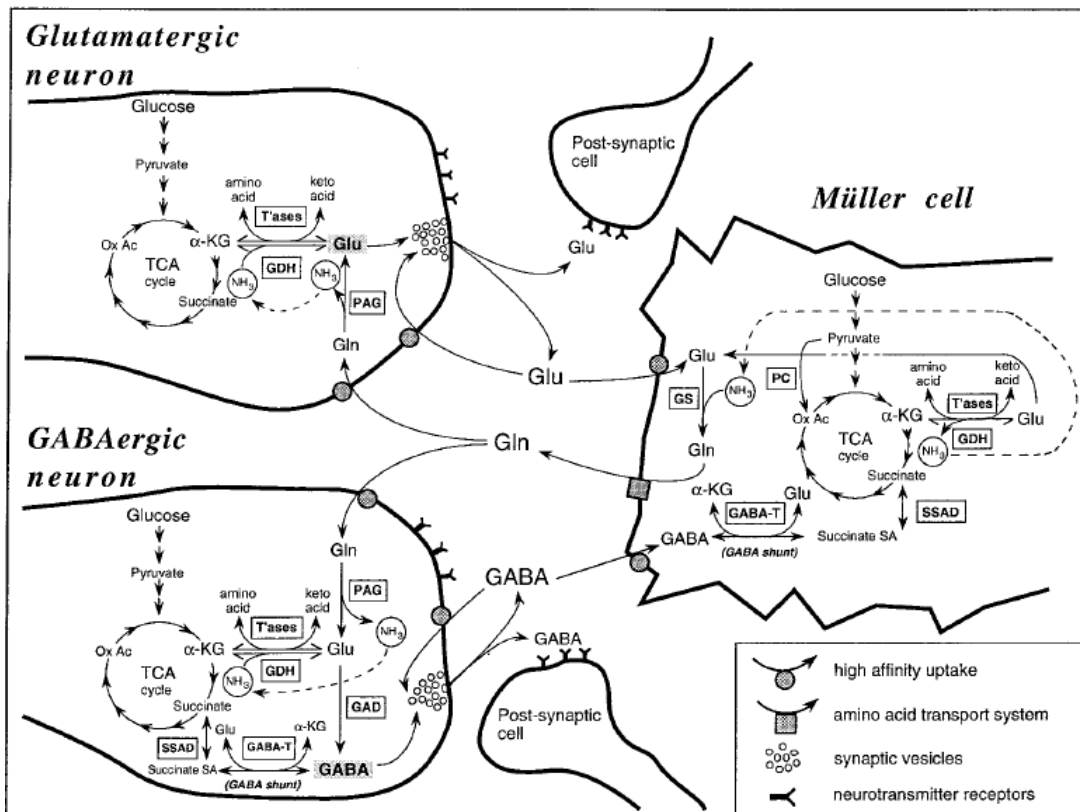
Glutamatergic neuron

Glucose
Pyruvate
amino acid
keto acid
T'ases
Ox Ac
α-KG
Glu
TCA cycle
GDH
$NH_3$
$NH_3$
Succinate
PAG
Gln

Post-synaptic cell

Glu

Müller cell

Glu

Glucose
Pyruvate
Glu
$NH_3$
PC
amino acid
keto acid
GS
Ox Ac
α-KG
T'ases
Glu
TCA cycle
$NH_3$
GDH
Gln
Succinate
α-KG
Glu
GABA-T
SSAD
GABA
Succinate SA
(GABA shunt)

GABAergic neuron

Gln

Glucose
Gln
Pyruvate
PAG
amino acid
keto acid
T'ases
$NH_3$
GABA
Ox Ac
α-KG
Glu
TCA cycle
GDH
$NH_3$
GAD
Succinate
Glu
α-KG
SSAD
GABA-T
Succinate SA
GABA
(GABA shunt)

GABA

Post-synaptic cell

high affinity uptake
amino acid transport system
synaptic vesicles
neurotransmitter receptors